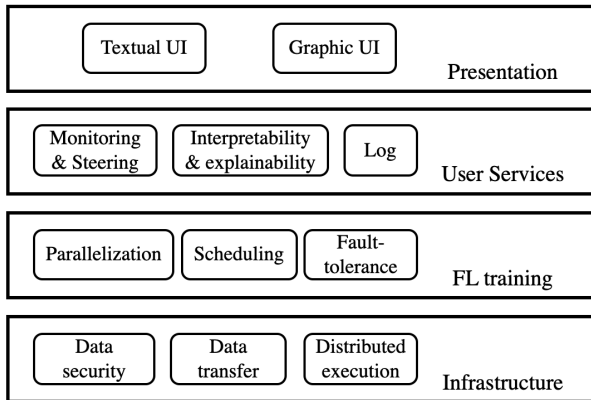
Textual UI
Graphic UI
Presentation

Monitoring & Steering
Interpretability & explainability
Log
User Services

Parallelization
Scheduling
Fault-tolerance
FL training

Data security
Data transfer
Distributed execution
Infrastructure